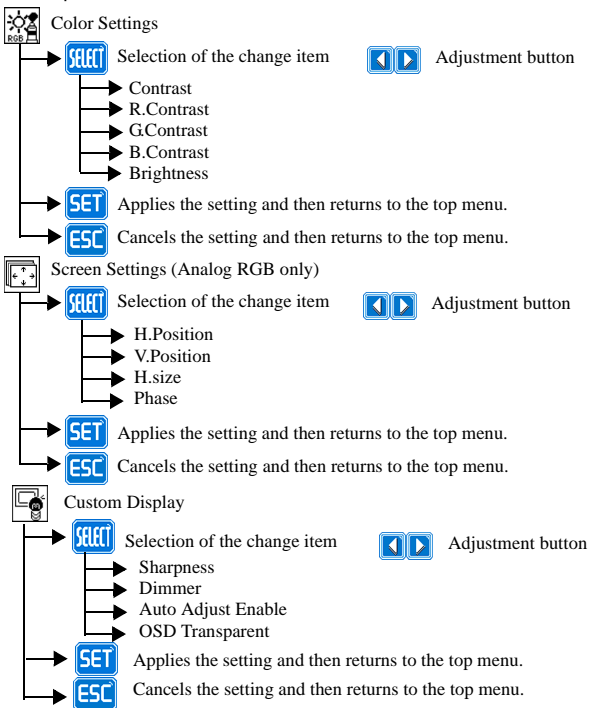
RGB Color Settings

SELECT Selection of the change item

Adjustment button

Contrast
R.Contrast
G.Contrast
B.Contrast
Brightness

SET Applies the setting and then returns to the top menu.

ESC Cancels the setting and then returns to the top menu.

Screen Settings (Analog RGB only)

SELECT Selection of the change item

Adjustment button

H.Position
V.Position
H.size
Phase

SET Applies the setting and then returns to the top menu.

ESC Cancels the setting and then returns to the top menu.

Custom Display

SELECT Selection of the change item

Adjustment button

Sharpness
Dimmer
Auto Adjust Enable
OSD Transparent

SET Applies the setting and then returns to the top menu.

ESC Cancels the setting and then returns to the top menu.